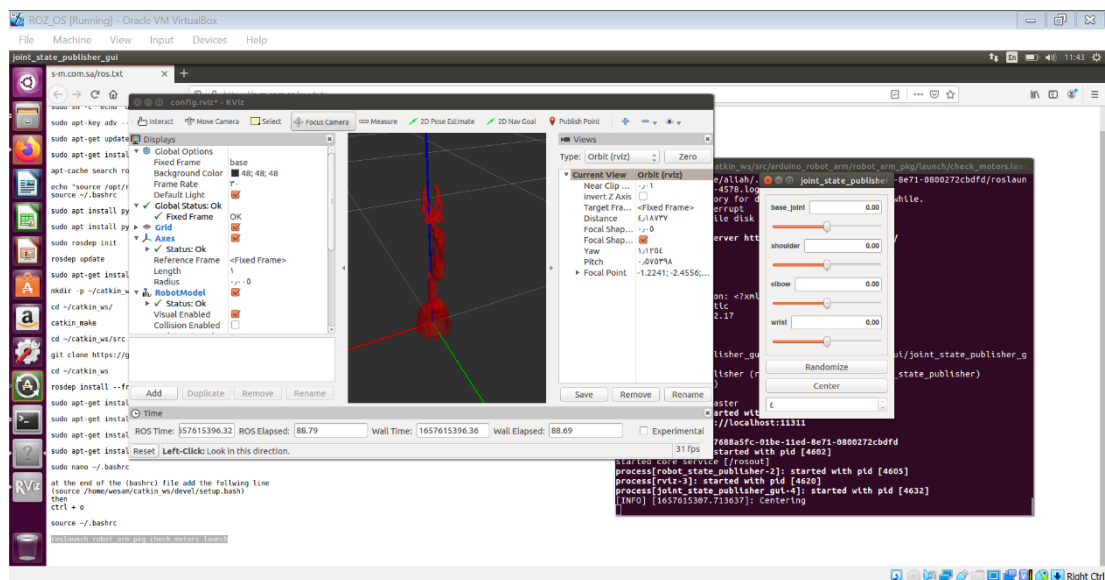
ROZ_OS [Running] - Oracle VM VirtualBox

File Machine View Input Devices Help

joint_state_publisher_gui

En 11:43

s-m.com.sa/ros.txt

sudo sh -c 'echo "d

sudo apt-key adv --

sudo apt-get update

sudo apt-get install

apt-cache search ro

echo "source /opt/r
source ~/.bashrc

sudo apt install py

sudo apt install py

sudo rosdep init

rosdep update

sudo apt-get instal

mkdir -p ~/catkin_w

cd ~/catkin_ws/

catkin_make

cd ~/catkin_ws/src

git clone https://g

cd ~/catkin_ws

rosdep install --fr

sudo apt-get instal

sudo apt-get instal

sudo apt-get instal

sudo apt-get instal

sudo nano ~/.bashrc

at the end of the (bashrc) file add the follwing line
(source /home/wesam/catkin_ws/devel/setup.bash)
then
ctrl + o

source ~/.bashrc

roslaunch robot_arm_pkg check_motors.launch

config.rviz* - RViz

Interact Move Camera Select Focus Camera Measure 2D Pose Estimate 2D Nav Goal Publish Point

Displays

Global Options
Fixed Frame base
Background Color 48; 48; 48
Frame Rate ٣٠
Default Light
Global Status: Ok
Fixed Frame OK
Grid
Axes
Status: Ok
Reference Frame <Fixed Frame>
Length ١
Radius ٠,٠٠٥
RobotModel
Status: Ok
Visual Enabled
Collision Enabled

Add Duplicate Remove Rename

Views

Type: Orbit (rviz) Zero

Current View Orbit (rviz)
Near Clip ... ٠,٠١
Invert Z Axis
Target Fra... <Fixed Frame>
Distance ٤,١٨٧٣٧
Focal Shap... ٠,٠٥
Focal Shap...
Yaw ١,١٢٥٤
Pitch ٠,٥٧٥٣٩٨
Focal Point -1.2241; -2.4556;...

Save Remove Rename

Time

ROS Time: 1657615396.32 ROS Elapsed: 88.79 Wall Time: 1657615396.36 Wall Elapsed: 88.69 Experimental

Reset Left-Click: Look in this direction. 31 fps

atkin_ws/src/arduino_robot_arm/robot_arm_pkg/launch/check_motors.lau

joint_state_publisher

-8e71-0800272cbdfd/roslaun

base_joint 0.00

shoulder 0.00

elbow 0.00

wrist 0.00

Randomize

Center

٤

/allah/.
-4578.log
ory for d while.
errupt
ile disk

erver htt /

on: <?xml
tlc
2.17

lisher_gu ui/joint_state_publisher_g

lisher (r state_publisher)

aster
tarted wit
://localhost:11311

7688a5fc-01be-11ed-8e71-0800272cbdfd
started with pid [4602]
started core service [/rosout]
process[robot_state_publisher-2]: started with pid [4605]
process[rviz-3]: started with pid [4620]
process[joint_state_publisher_gui-4]: started with pid [4632]
[INFO] [1657615307.713637]: Centering

Right Ctrl